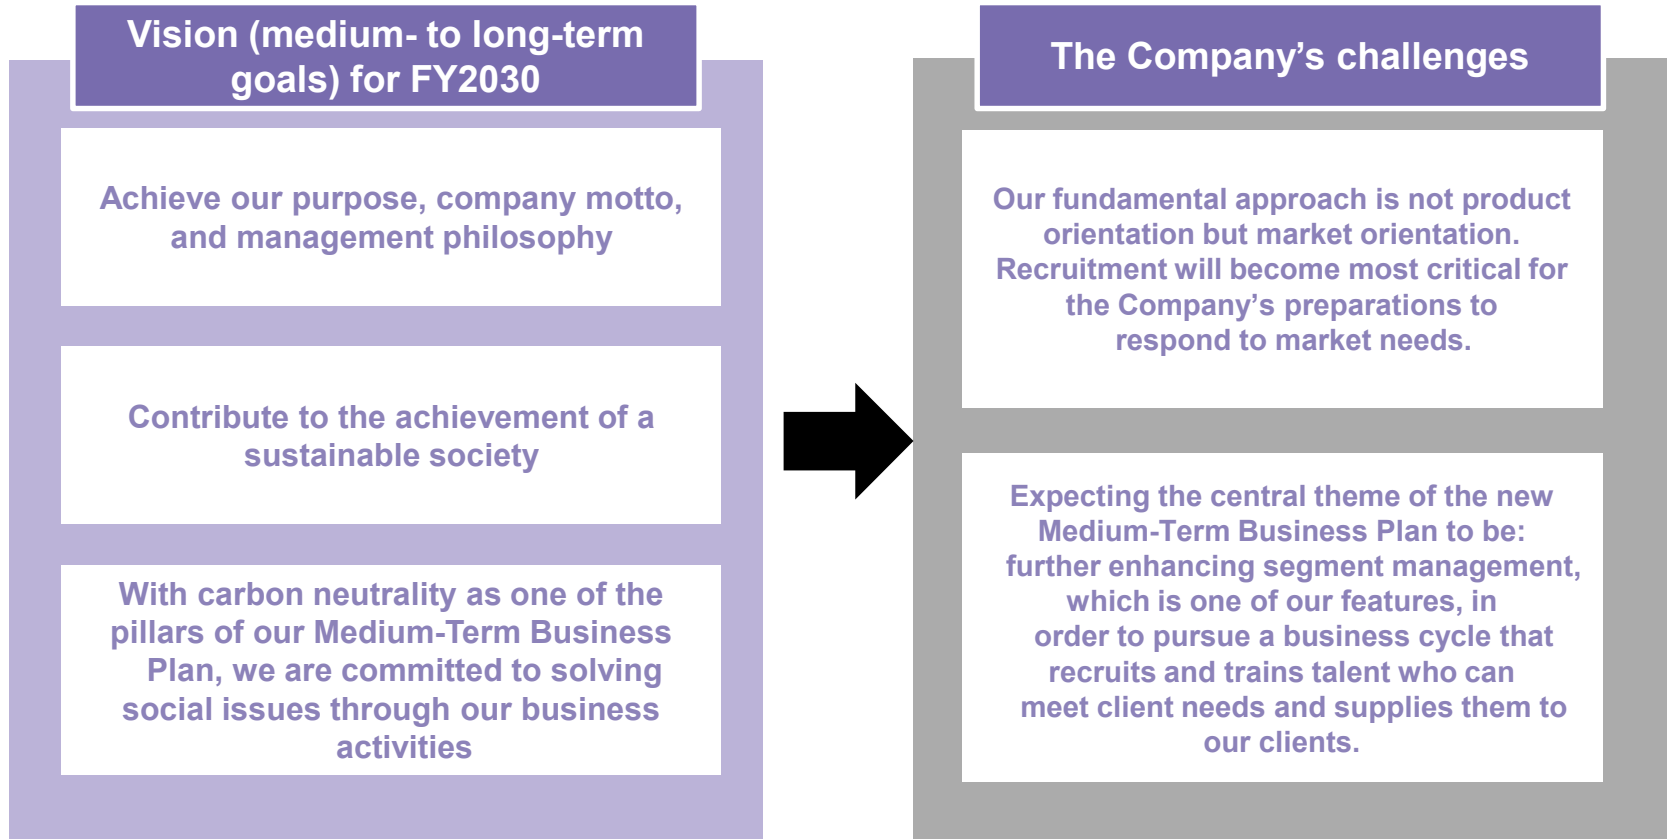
Vision (medium- to long-term goals) for FY2030

Achieve our purpose, company motto, and management philosophy

Contribute to the achievement of a sustainable society

With carbon neutrality as one of the pillars of our Medium-Term Business Plan, we are committed to solving social issues through our business activities

The Company’s challenges

Our fundamental approach is not product orientation but market orientation. Recruitment will become most critical for the Company’s preparations to respond to market needs.

Expecting the central theme of the new Medium-Term Business Plan to be: further enhancing segment management, which is one of our features, in order to pursue a business cycle that recruits and trains talent who can meet client needs and supplies them to our clients.